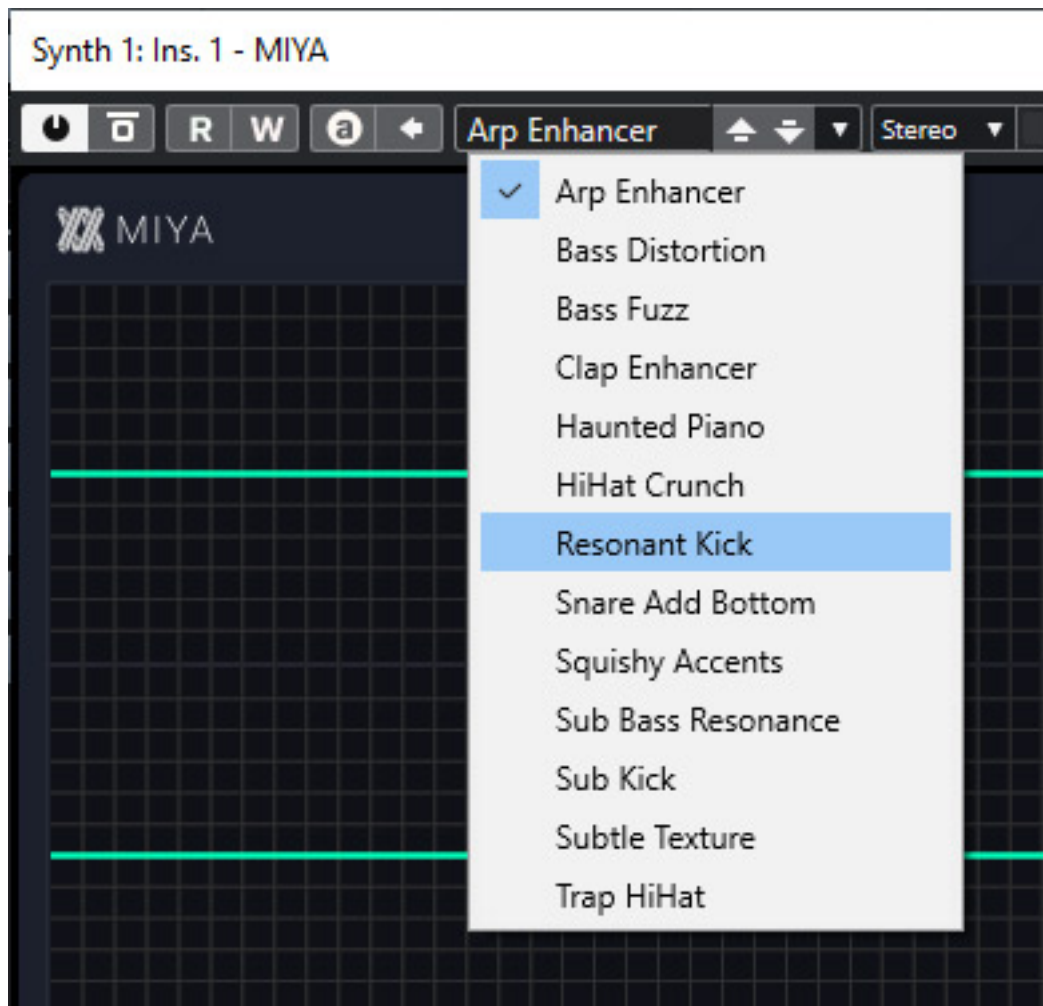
Synth 1: Ins. 1 - MIYA

R W a Arp Enhancer Stereo

MIYA

✓ Arp Enhancer
Bass Distortion
Bass Fuzz
Clap Enhancer
Haunted Piano
HiHat Crunch
Resonant Kick
Snare Add Bottom
Squishy Accents
Sub Bass Resonance
Sub Kick
Subtle Texture
Trap HiHat